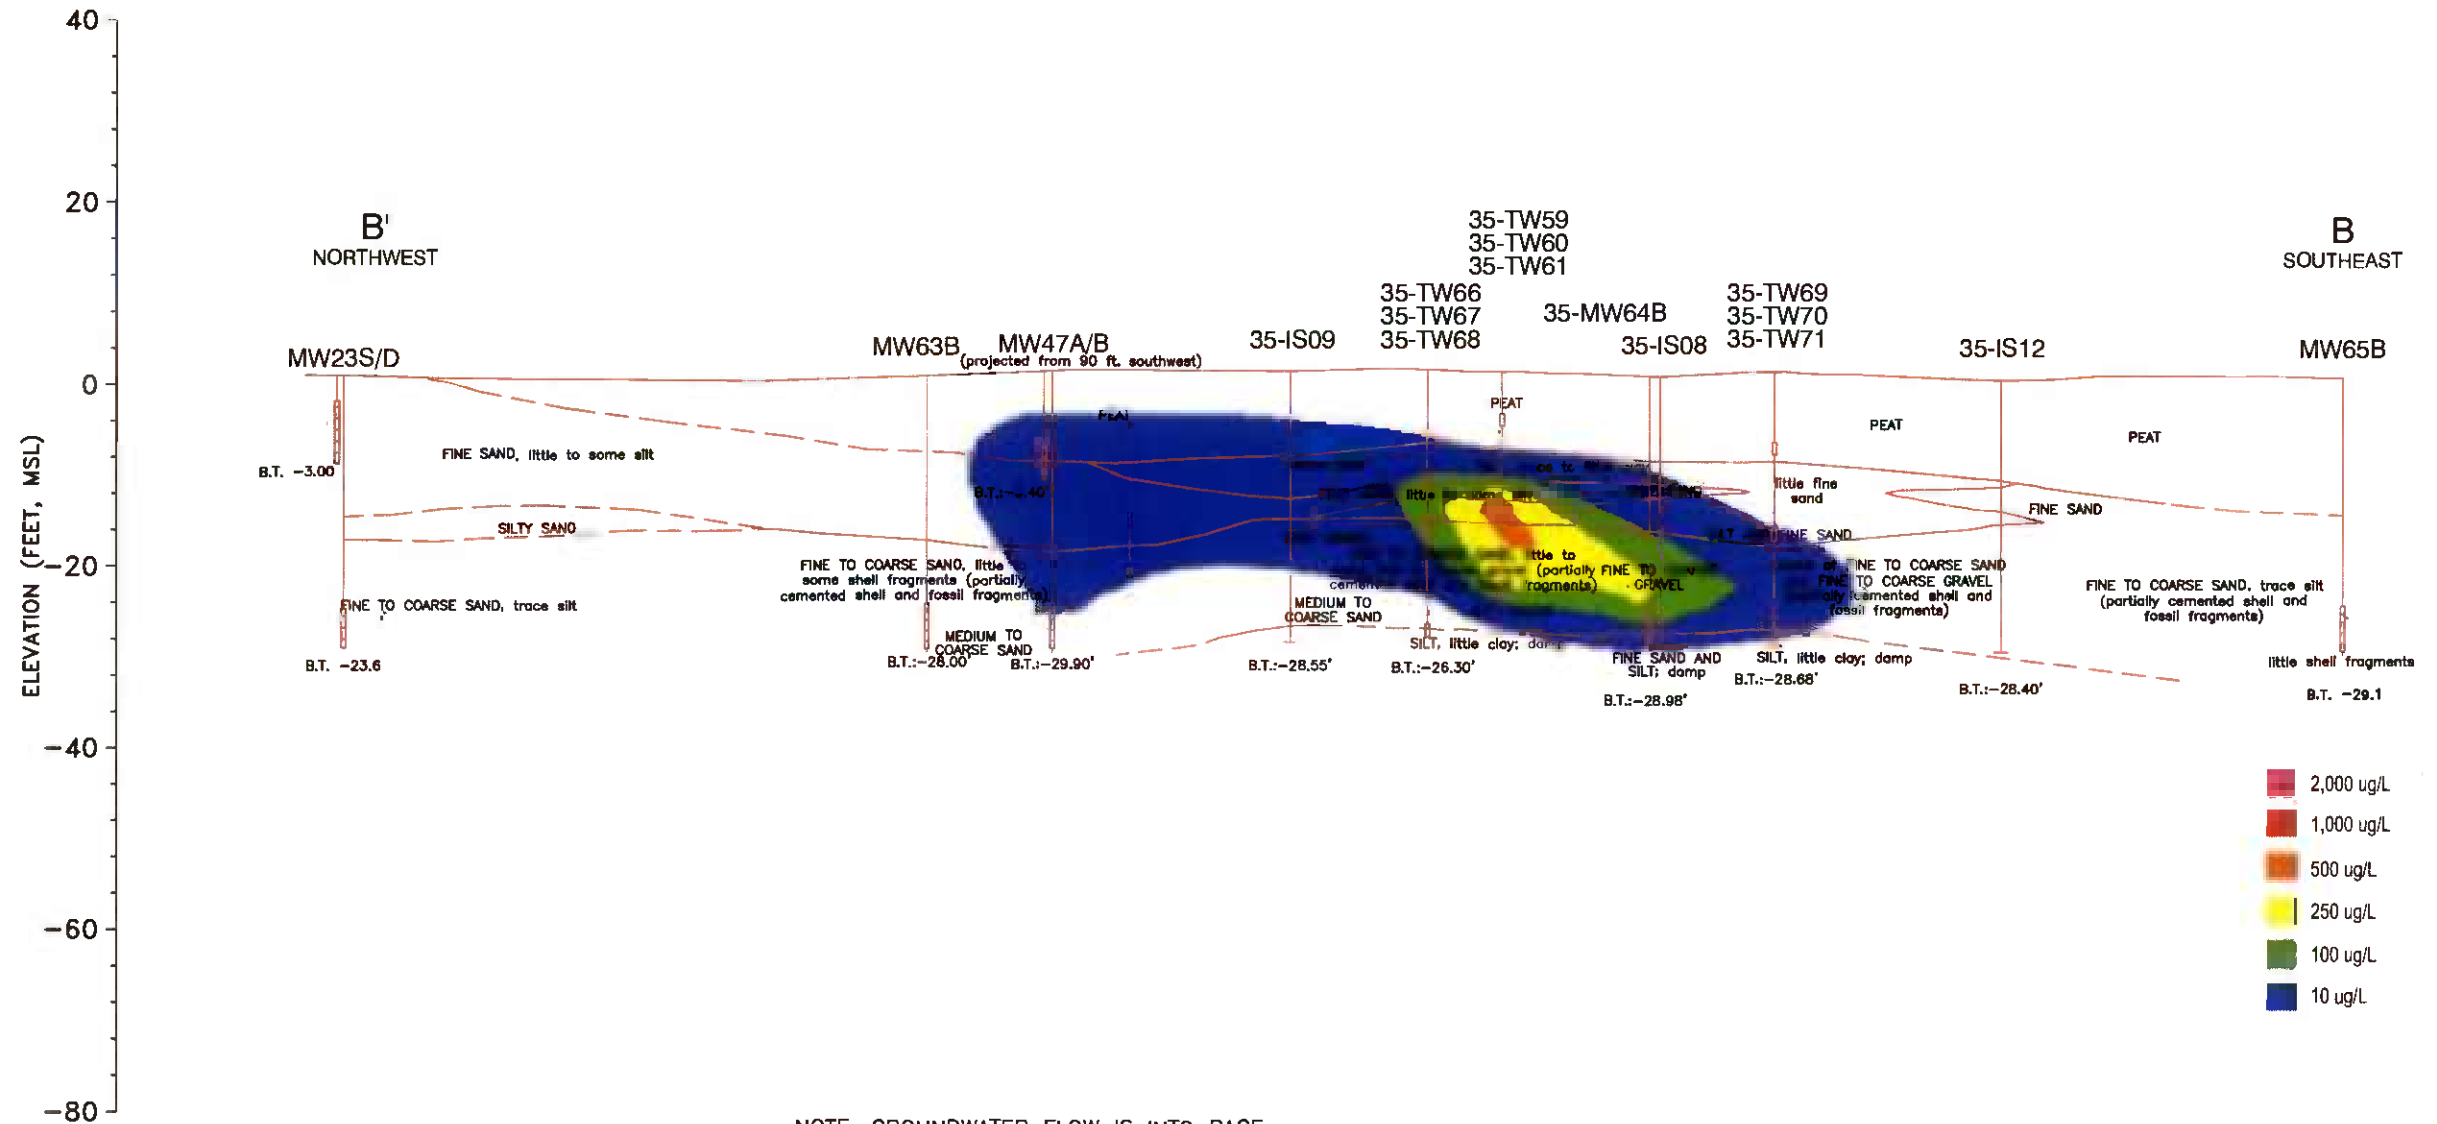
40

20

0

−20

−40

−60

−80

ELEVATION (FEET, MSL)

B'
NORTHWEST

B
SOUTHEAST

35-TW59
35-TW60
35-TW61

35-TW66
35-TW67
35-TW68

35-MW64B

35-TW69
35-TW70
35-TW71

MW23S/D

MW63B

MW47A/B
(projected from 90 ft. southwest)

35-IS09

35-IS08

35-IS12

MW65B

PEAT

PEAT

PEAT

PEAT

FINE SAND, little to some silt

B.T. −3.00

B.T.:−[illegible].40'

little fine sand

FINE SAND

SILTY SAND

FINE SAND

FINE TO COARSE SAND, little to some shell fragments (partially cemented shell and fossil fragments)

FINE TO COARSE SAND
FINE TO COARSE GRAVEL
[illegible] cemented shell and fossil fragments)

FINE TO COARSE SAND, trace silt (partially cemented shell and fossil fragments)

FINE TO COARSE SAND, trace silt

MEDIUM TO COARSE SAND

MEDIUM TO COARSE SAND

(partially FINE TO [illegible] fragments)

GRAVEL

SILT, little clay; da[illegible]

FINE SAND AND SILT; damp

SILT, little clay; damp

little shell fragments

B.T. −23.6

B.T.:−28.00'

B.T.:−29.90'

B.T.:−28.55'

B.T.:−26.30'

B.T.:−28.98'

B.T.:−28.68'

B.T.:−28.40'

B.T. −29.1

2,000 ug/L
1,000 ug/L
500 ug/L
250 ug/L
100 ug/L
10 ug/L

NOTE: GROUNDWATER FLOW IS INTO PAGE